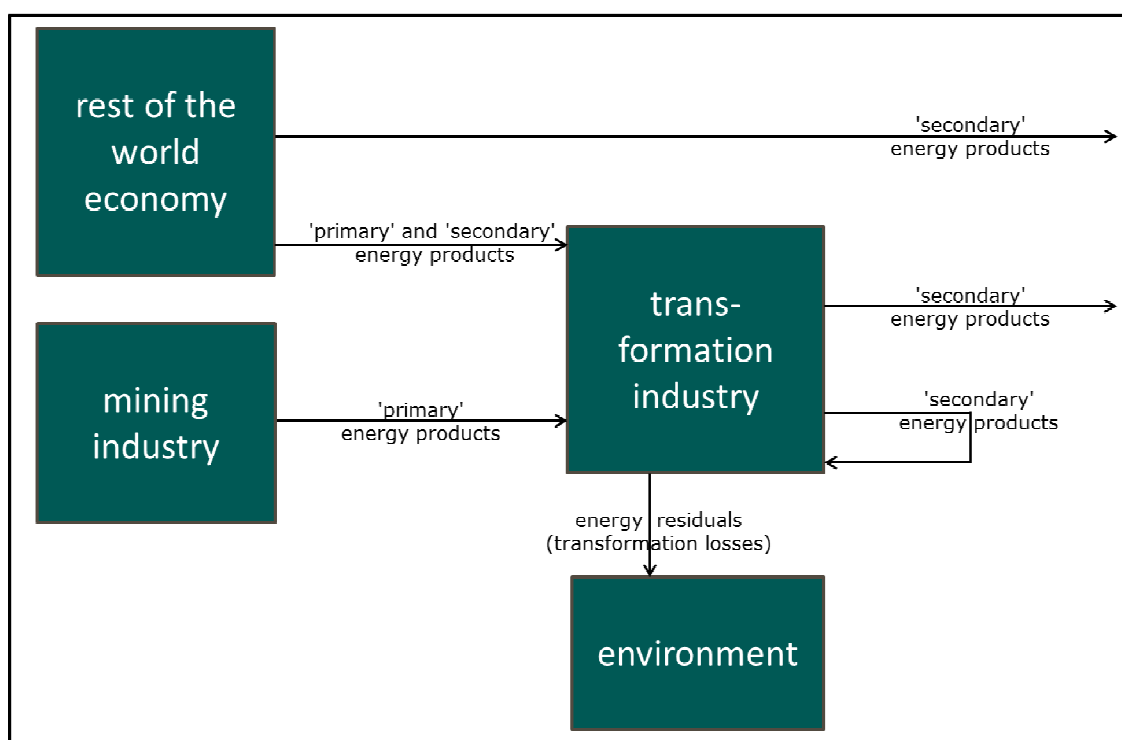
rest of the world economy

'secondary' energy products

'primary' and 'secondary' energy products

trans-formation industry

'secondary' energy products

'secondary' energy products

mining industry

'primary' energy products

energy residuals (transformation losses)

environment